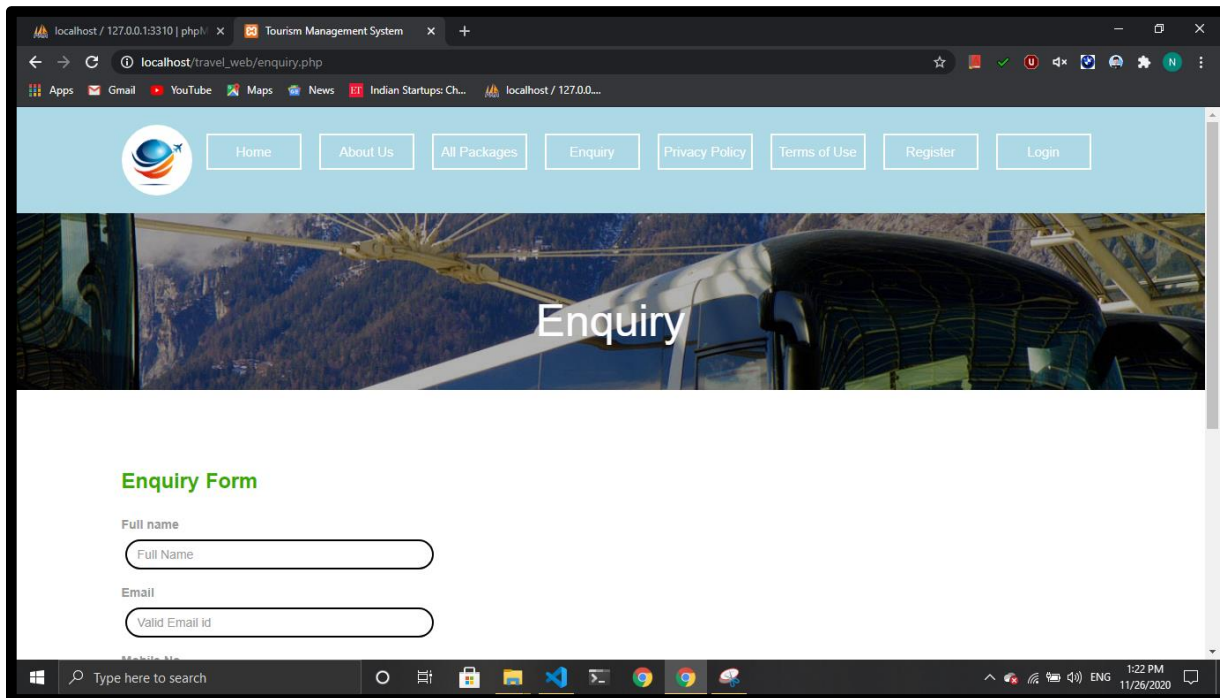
localhost / 127.0.0.1:3310 | phpM ×
Tourism Management System ×
+

localhost/travel_web/enquiry.php

Apps Gmail YouTube Maps News Indian Startups: Ch... localhost / 127.0.0....

Home About Us All Packages Enquiry Privacy Policy Terms of Use Register Login

Enquiry

Enquiry Form

Full name

Full Name

Email

Valid Email id

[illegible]

Type here to search

ENG 1:22 PM 11/26/2020